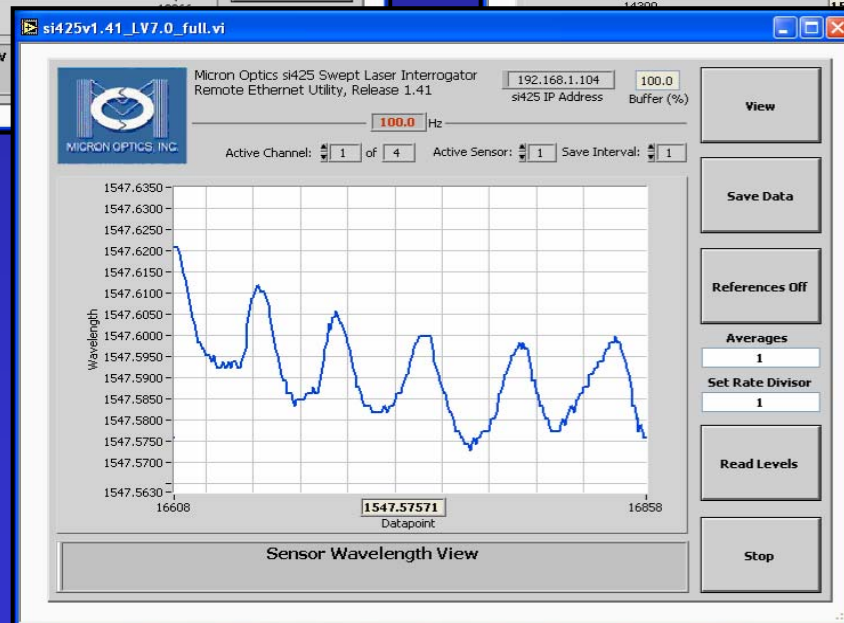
14300

si425v1.41_LV7.0_full.vi

MICRON OPTICS, INC.

Micron Optics si425 Swept Laser Interrogator
Remote Ethernet Utility, Release 1.41

192.168.1.104
si425 IP Address

100.0
Buffer (%)

100.0 Hz

Active Channel: 1 of 4 Active Sensor: 1 Save Interval: 1

View

Save Data

References Off

Averages
1

Set Rate Divisor
1

Read Levels

Stop

1547.6350
1547.6300
1547.6250
1547.6200
1547.6150
1547.6100
1547.6050
1547.6000
1547.5950
1547.5900
1547.5850
1547.5800
1547.5750
1547.5700
1547.5630

Wavelength

16608
1547.57571
16858
Datapoint

Sensor Wavelength View